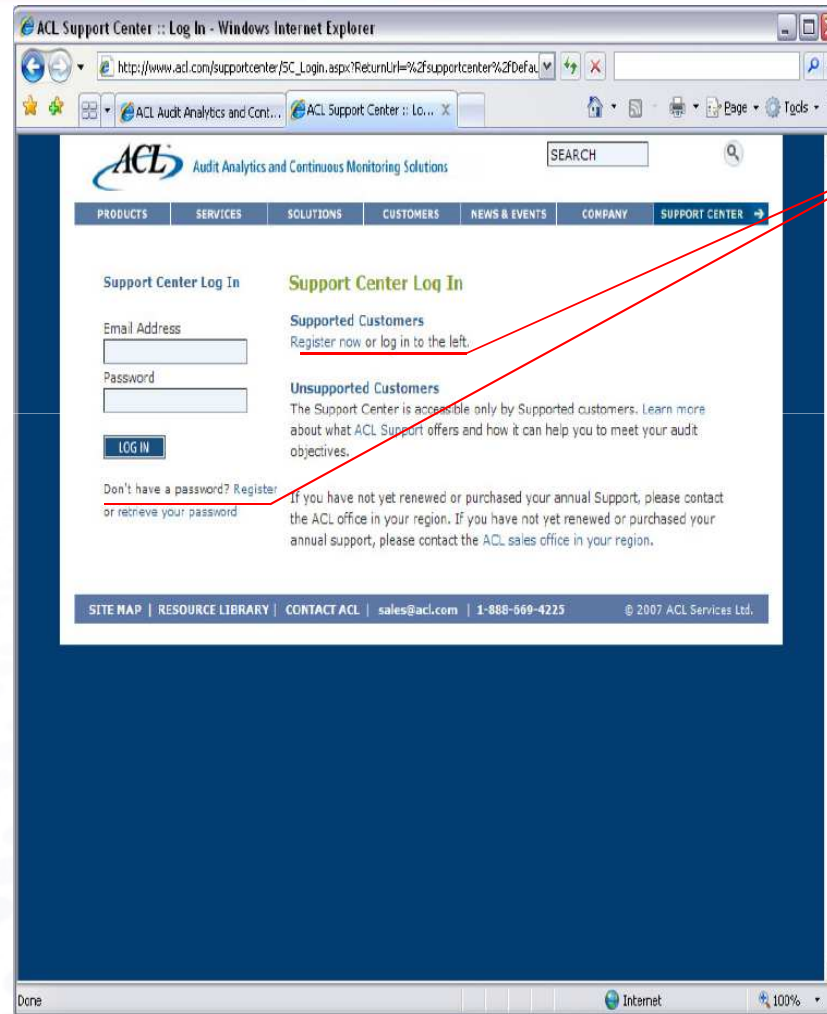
ACL Support Center :: Log In - Windows Internet Explorer

http://www.acl.com/supportcenter/SC_Login.aspx?ReturnUrl=%2fsupportcenter%2fDefau

ACL Audit Analytics and Cont...
ACL Support Center :: Lo...

Page
Tools

ACL Audit Analytics and Continuous Monitoring Solutions

SEARCH

PRODUCTS | SERVICES | SOLUTIONS | CUSTOMERS | NEWS & EVENTS | COMPANY | SUPPORT CENTER

Support Center Log In

Email Address

Password

LOG IN

Don't have a password? Register or retrieve your password

Support Center Log In

Supported Customers
Register now or log in to the left.

Unsupported Customers
The Support Center is accessible only by Supported customers. Learn more about what ACL Support offers and how it can help you to meet your audit objectives.

If you have not yet renewed or purchased your annual Support, please contact the ACL office in your region. If you have not yet renewed or purchased your annual support, please contact the ACL sales office in your region.

SITE MAP | RESOURCE LIBRARY | CONTACT ACL | sales@acl.com | 1-888-669-4225 © 2007 ACL Services Ltd.

Done
Internet
100%